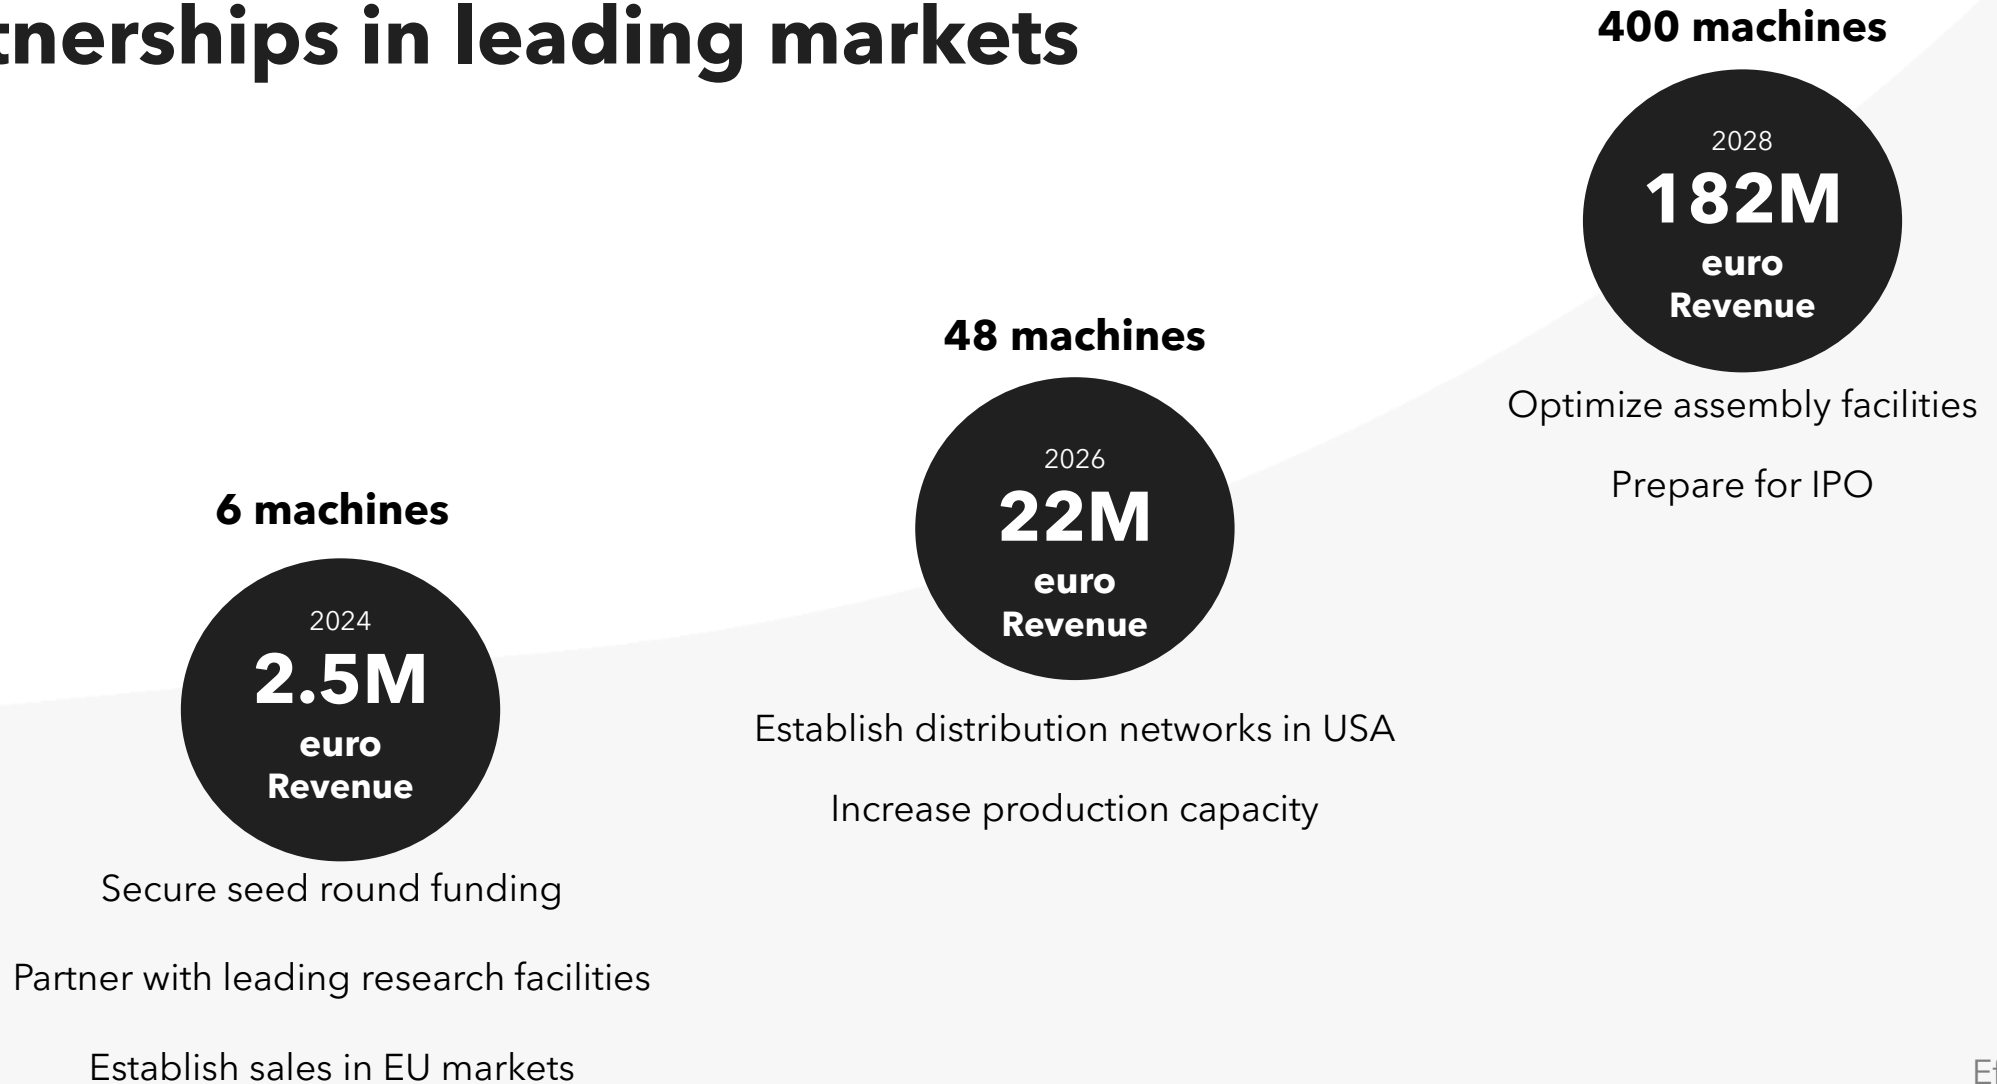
tnerships in leading markets

400 machines

2028
182M
euro
Revenue

Optimize assembly facilities

Prepare for IPO

48 machines

2026
22M
euro
Revenue

Establish distribution networks in USA

Increase production capacity

6 machines

2024
2.5M
euro
Revenue

Secure seed round funding

Partner with leading research facilities

Establish sales in EU markets

Ef